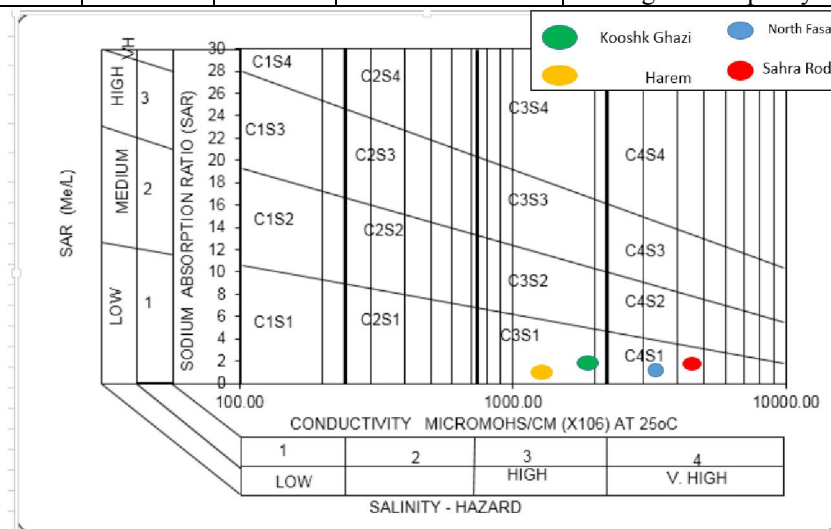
Kooshk Ghazi
North Fasa
Harem
Sahra Rod

SAR (Me/L)
HIGH
MEDIUM
LOW
3
2
1
SODIUM ABSORPTION RATIO (SAR)
30
28
26
24
22
20
18
16
14
12
10
8
6
4
2
0
C1S4
C2S4
C3S4
C1S3
C2S3
C4S4
C3S3
C1S2
C2S2
C4S3
C3S2
C4S2
C1S1
C2S1
C3S1
C4S1
100.00
1000.00
10000.00
CONDUCTIVITY MICROMOHS/CM (X106) AT 25oC

| 1 | 2 | 3 | 4 |
|---|---|---|---|
| LOW | | HIGH | V. HIGH |

SALINITY - HAZARD